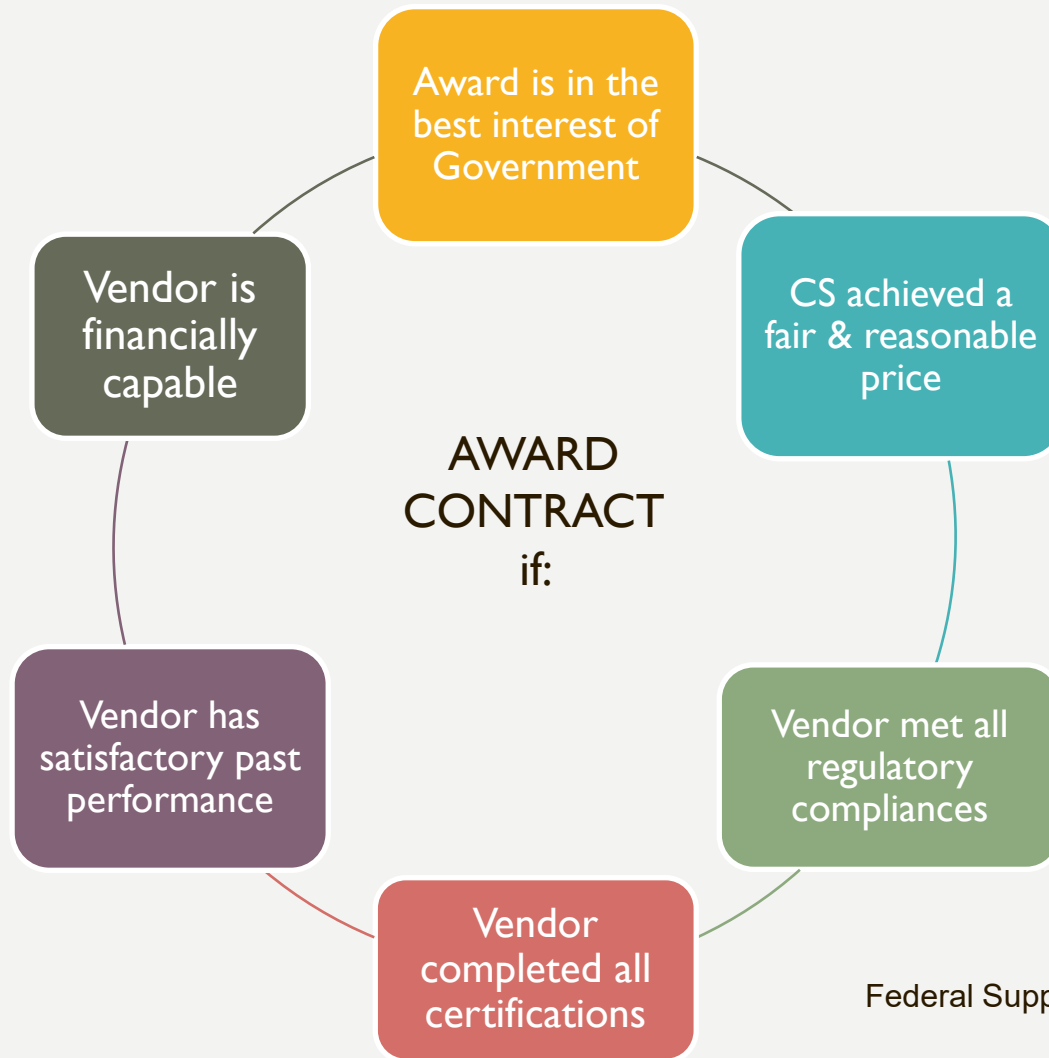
AWARD CONTRACT if:

Award is in the best interest of Government

CS achieved a fair & reasonable price

Vendor met all regulatory compliances

Vendor completed all certifications

Vendor has satisfactory past performance

Vendor is financially capable

Federal Supp